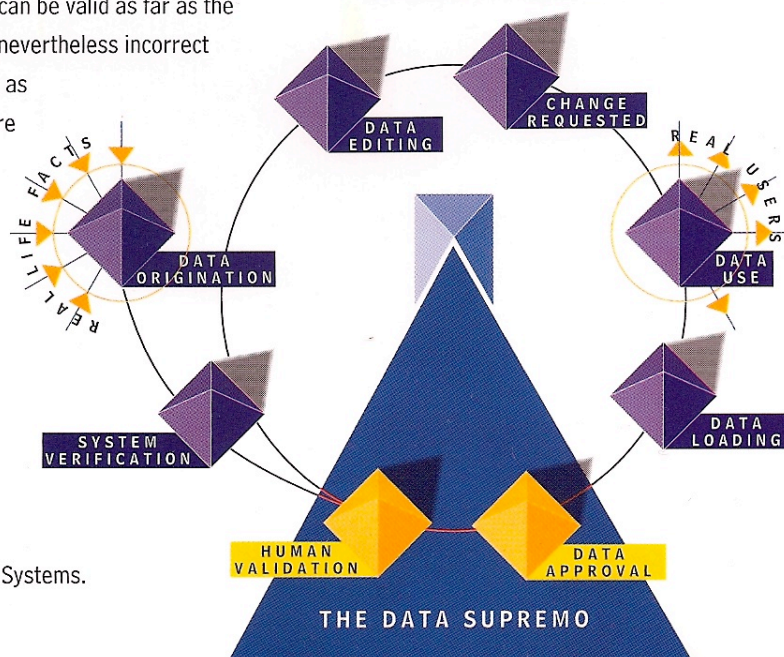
can be valid as far as the
nevertheless incorrect
as
re

Systems.

REAL LIFE FACTS

DATA ORIGINATION

DATA EDITING

CHANGE REQUESTED

REAL USERS

DATA USE

DATA LOADING

SYSTEM VERIFICATION

HUMAN VALIDATION

DATA APPROVAL

THE DATA SUPREMO